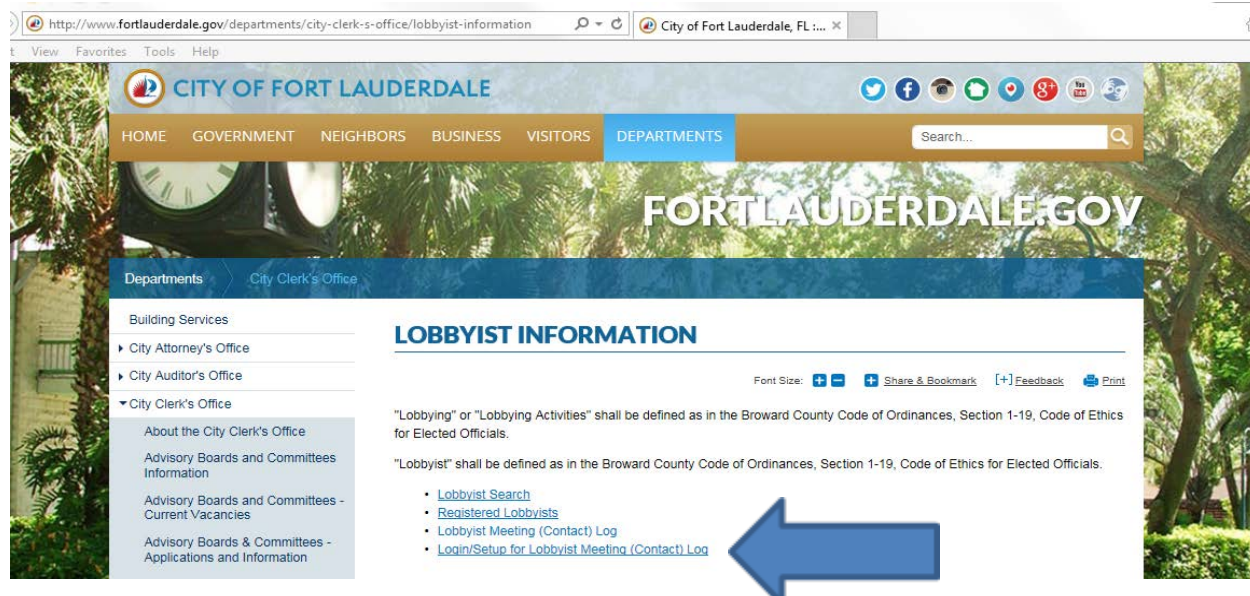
http://www.fortlauderdale.gov/departments/city-clerk-s-office/lobbyist-information

City of Fort Lauderdale, FL :...

t View Favorites Tools Help

CITY OF FORT LAUDERDALE

HOME GOVERNMENT NEIGHBORS BUSINESS VISITORS DEPARTMENTS

Search...

FORTLAUDERDALE.GOV

Departments City Clerk's Office

Building Services
City Attorney's Office
City Auditor's Office
City Clerk's Office
About the City Clerk's Office
Advisory Boards and Committees Information
Advisory Boards and Committees - Current Vacancies
Advisory Boards & Committees - Applications and Information

LOBBYIST INFORMATION

Font Size: Share & Bookmark [+] Feedback Print

"Lobbying" or "Lobbying Activities" shall be defined as in the Broward County Code of Ordinances, Section 1-19, Code of Ethics for Elected Officials.

"Lobbyist" shall be defined as in the Broward County Code of Ordinances, Section 1-19, Code of Ethics for Elected Officials.

- Lobbyist Search
- Registered Lobbyists
- Lobbyist Meeting (Contact) Log
- Login/Setup for Lobbyist Meeting (Contact) Log